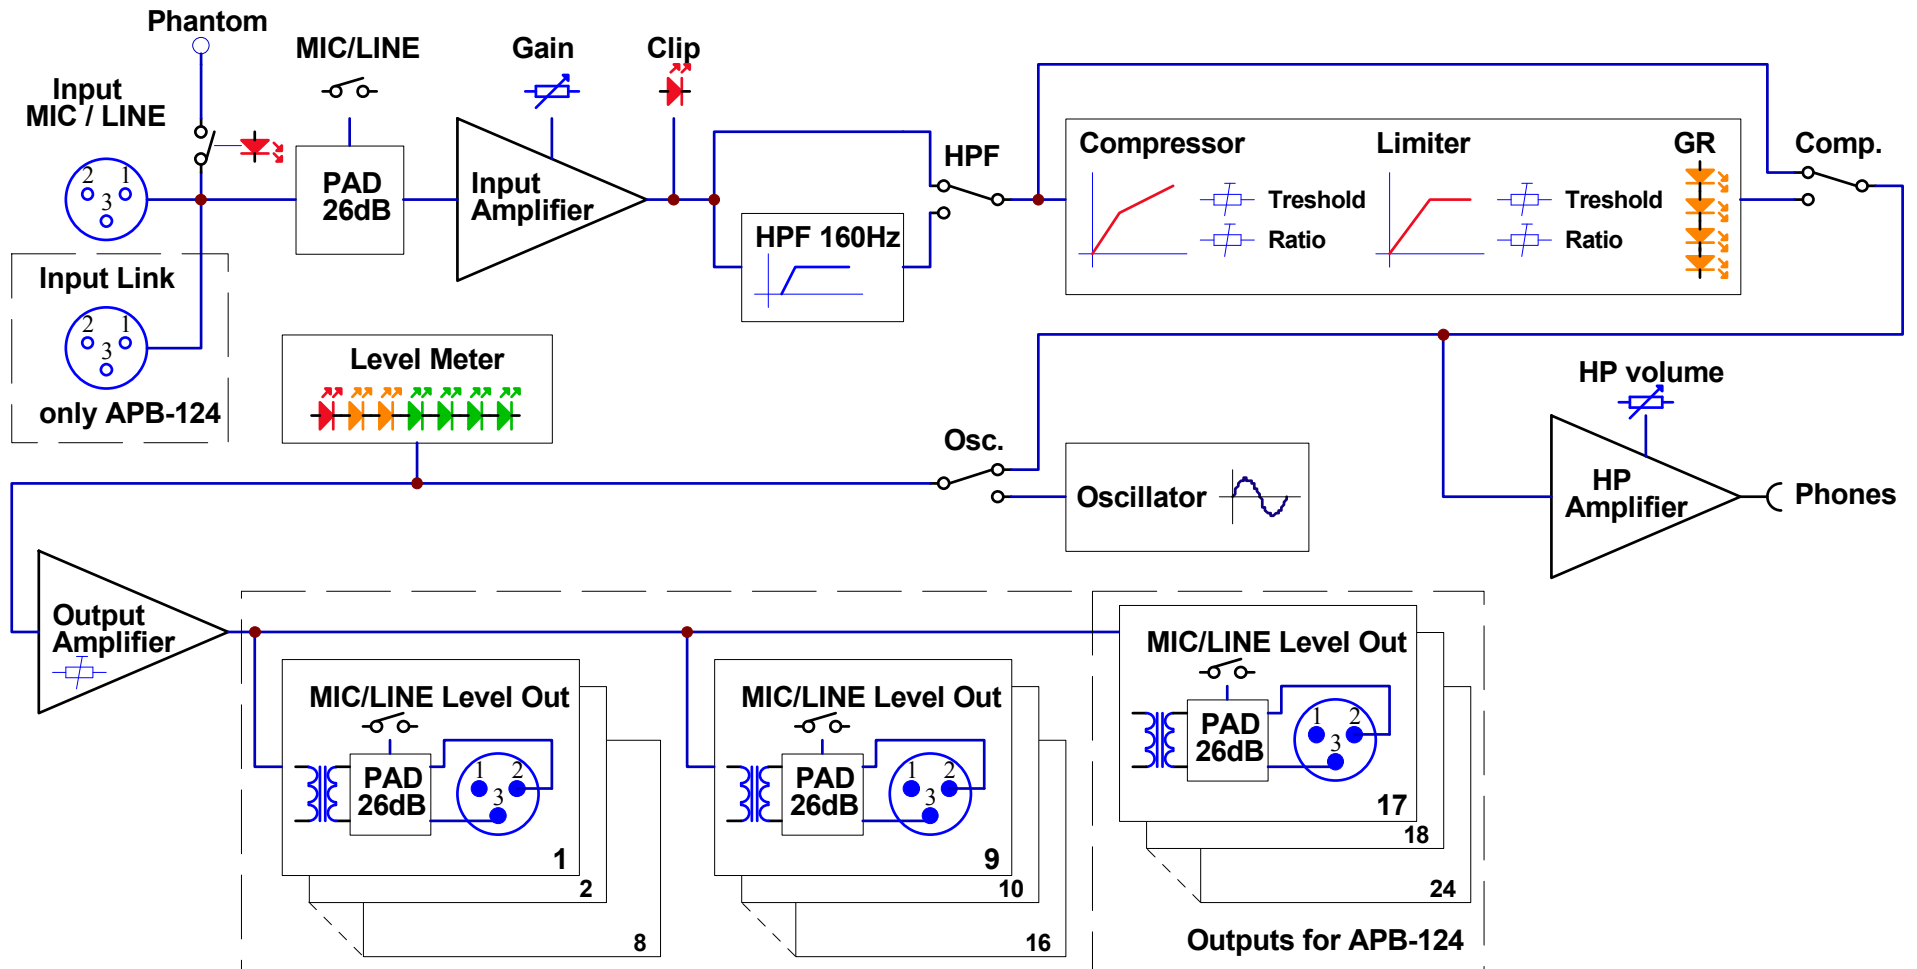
Phantom

MIC/LINE

Gain

Clip

Input
MIC / LINE

2 1
3

PAD
26dB

Input
Amplifier

HPF

HPF 160Hz

Compressor

Treshold

Ratio

Limiter

Treshold

Ratio

GR

Comp.

Input Link

2 1
3

only APB-124

Level Meter

Osc.

Oscillator

HP volume

HP
Amplifier

Phones

Output
Amplifier

MIC/LINE Level Out

PAD
26dB

1 2
3

1

2

8

MIC/LINE Level Out

PAD
26dB

1 2
3

9

10

16

MIC/LINE Level Out

PAD
26dB

1 2
3

17

18

24

Outputs for APB-124